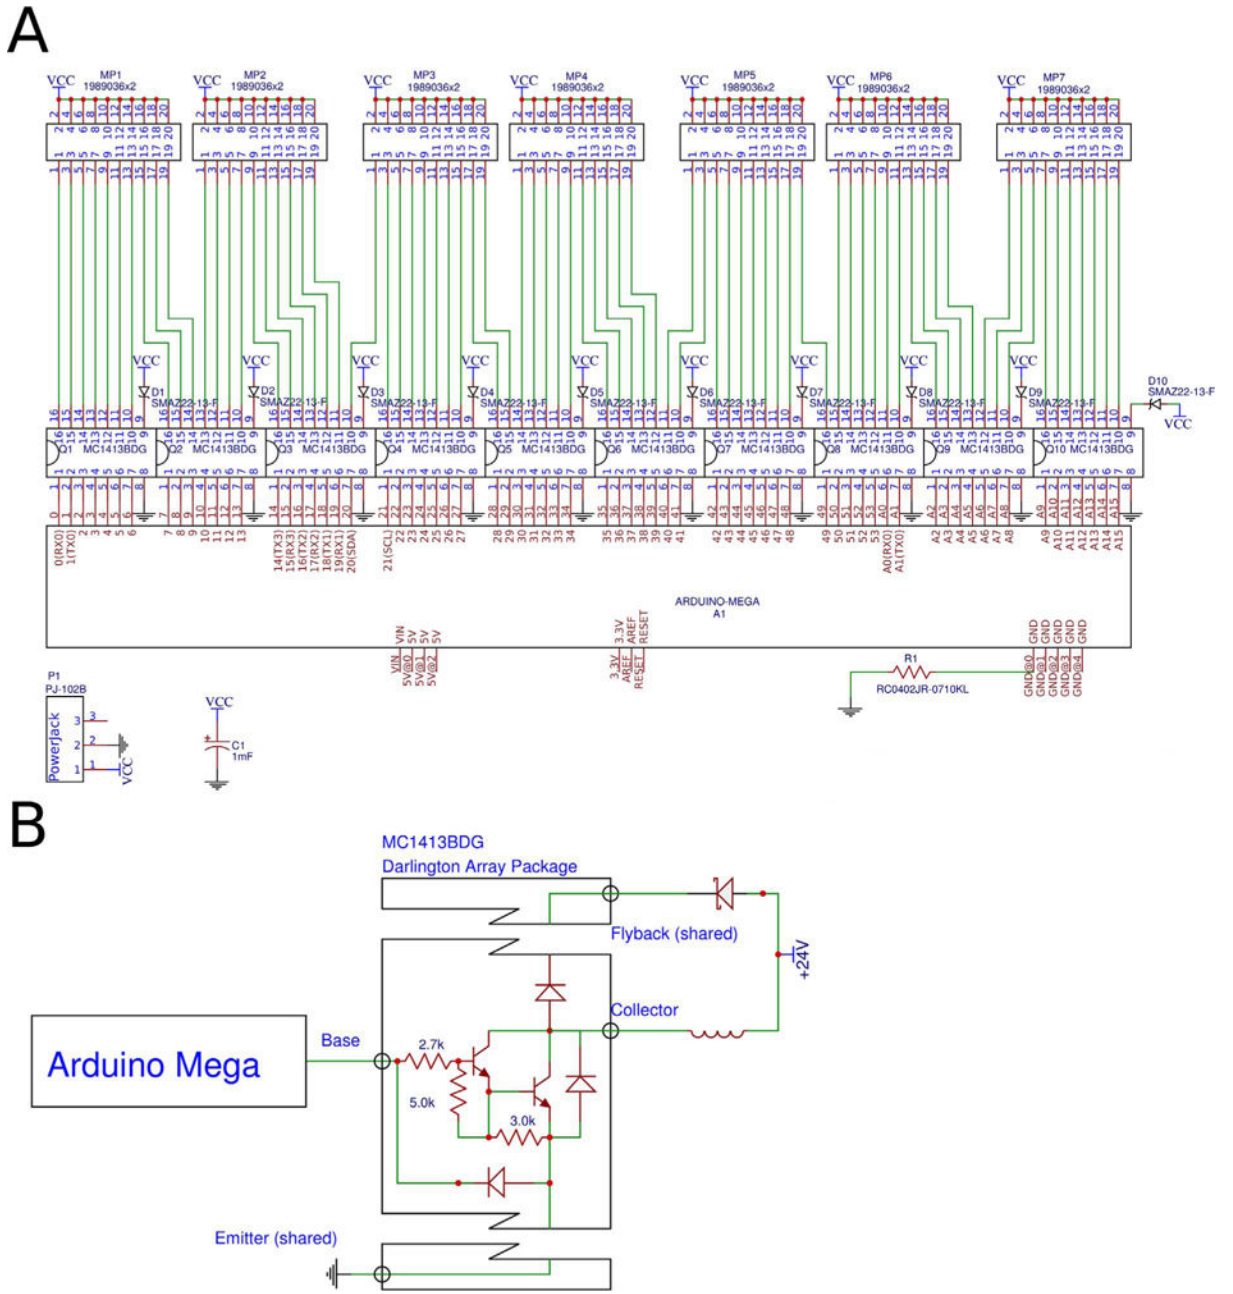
A

VCC MP1 1989036x2
VCC MP2 1989036x2
VCC MP3 1989036x2
VCC MP4 1989036x2
VCC MP5 1989036x2
VCC MP6 1989036x2
VCC MP7 1989036x2

2 4 6 8 10 12 14 16 18 20
1 3 5 7 9 11 13 15 17 19

VCC D1 SMAZ22-13-F
VCC D2 SMAZ22-13-F
VCC D3 SMAZ22-13-F
VCC D4 SMAZ22-13-F
VCC D5 SMAZ22-13-F
VCC D6 SMAZ22-13-F
VCC D7 SMAZ22-13-F
VCC D8 SMAZ22-13-F
VCC D9 SMAZ22-13-F
D10 SMAZ22-13-F VCC

Q1 MC1413BDG
Q2 MC1413BDG
Q3 MC1413BDG
Q4 MC1413BDG
Q5 MC1413BDG
Q6 MC1413BDG
Q7 MC1413BDG
Q8 MC1413BDG
Q9 MC1413BDG
Q10 MC1413BDG

0(RX0) 1(TX0) 2 3 4 5 6 7 8 9 10 11 12 13 14(TX3) 15(RX3) 16(TX2) 17(RX2) 18(TX1) 19(RX1) 20(SDA) 21(SCL) 22 23 24 25 26 27 28 29 30 31 32 33 34 35 36 37 38 39 40 41 42 43 44 45 46 47 48 49 50 51 52 53 A0(RX0) A1(TX0) A2 A3 A4 A5 A6 A7 A8 A9 A10 A11 A12 A13 A14 A15

ARDUINO-MEGA
A1

VIN 5V 5V 5V
VIN 5V@0 5V@1 5V@2
3.3V AREF RESET
3.3V AREF RESET
GND GND GND GND GND
GND@0 GND@1 GND@2 GND@3 GND@4

R1
RC0402JR-0710KL

P1
PJ-102B
Powerjack
3 2 1
VCC

VCC
C1
1mF

B

MC1413BDG
Darlington Array Package
Flyback (shared)
+24V
Collector
Base
Arduino Mega
2.7k
5.0k
3.0k
Emitter (shared)